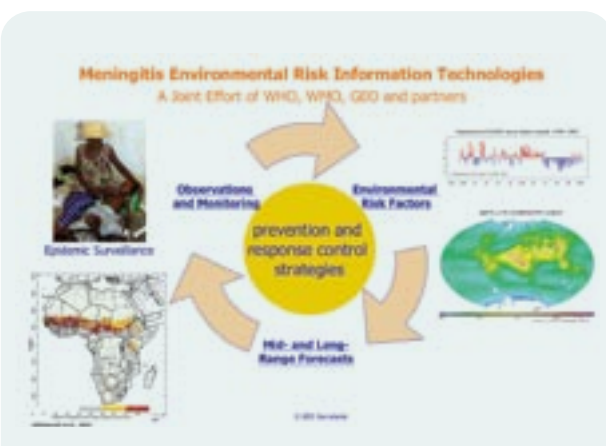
Meningitis Environmental Risk Information Technologies
A Joint Effort of WHO, WMO, GEO and partners

Observations and Monitoring

Environmental Risk Factors

prevention and response control strategies

Epidemic Surveillance

Mid- and Long-Range Forecasts

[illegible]